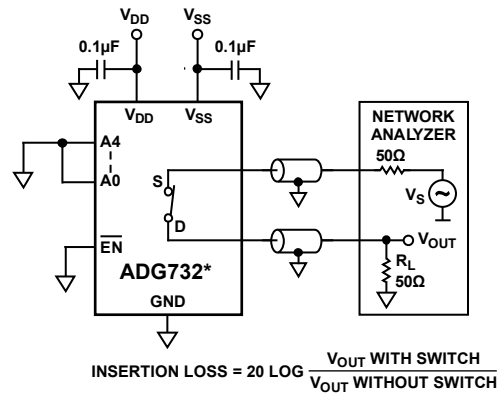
$V_{DD}$

$V_{SS}$

0.1µF

0.1µF

$V_{DD}$

$V_{SS}$

A4

A0

S

D

$\overline{EN}$

ADG732*

GND

NETWORK ANALYZER

50Ω

$V_S$

$V_{OUT}$

$R_L$

50Ω

INSERTION LOSS = 20 LOG $\frac{V_{OUT} \text{ WITH SWITCH}}{V_{OUT} \text{ WITHOUT SWITCH}}$